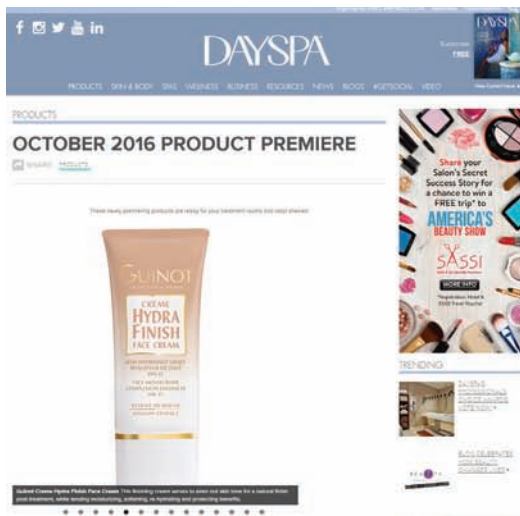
DAYSPA

Subscribe FREE

DAYSPA

PRODUCTS SKIN & BODY SPAS WELLNESS BUSINESS RESOURCES NEWS BLOGS #GETSOCIAL VIDEO

PRODUCTS

OCTOBER 2016 PRODUCT PREMIERE

SHARE PRODUCTS

These newly premiering products are ready for your treatment rooms and retail shelves!

GUINOT

CRÈME HYDRA FINISH FACE CREAM

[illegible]

Guinot Creme Hydra Finish Face Cream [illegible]

Share your Salon's Secret Success Story for a chance to win a FREE trip* to AMERICA'S BEAUTY SHOW

SASSI

MORE INFO

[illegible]

TRENDING

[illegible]

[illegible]